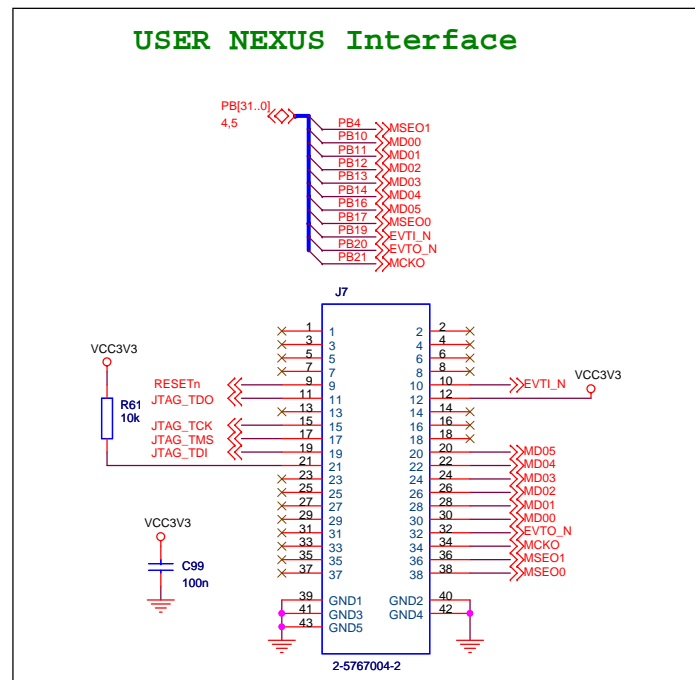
USER NEXUS Interface

PB[31..0]
4,5

PB4 MSEO1
PB10 MD00
PB11 MD01
PB12 MD02
PB13 MD03
PB14 MD04
PB16 MD05
PB17 MSEO0
PB19 EVTI_N
PB20 EVTO_N
PB21 MCKO

J7

VCC3V3
R61
10k

RESETn
JTAG_TDO
JTAG_TCK
JTAG_TMS
JTAG_TDI

| | | | |
|---|---|---|---|
| 1 | 1 | 2 | 2 |
| 3 | 3 | 4 | 4 |
| 5 | 5 | 6 | 6 |
| 7 | 7 | 8 | 8 |
| 9 | 9 | 10 | 10 |
| 11 | 11 | 12 | 12 |
| 13 | 13 | 14 | 14 |
| 15 | 15 | 16 | 16 |
| 17 | 17 | 18 | 18 |
| 19 | 19 | 20 | 20 |
| 21 | 21 | 22 | 22 |
| 23 | 23 | 24 | 24 |
| 25 | 25 | 26 | 26 |
| 27 | 27 | 28 | 28 |
| 29 | 29 | 30 | 30 |
| 31 | 31 | 32 | 32 |
| 33 | 33 | 34 | 34 |
| 35 | 35 | 36 | 36 |
| 37 | 37 | 38 | 38 |
| 39 | GND1 | GND2 | 40 |
| 41 | GND3 | GND4 | 42 |
| 43 | GND5 | | |

EVTI_N
VCC3V3

MD05
MD04
MD03
MD02
MD01
MD00
EVTO_N
MCKO
MSEO1
MSEO0

VCC3V3
C99
100n

2-5767004-2